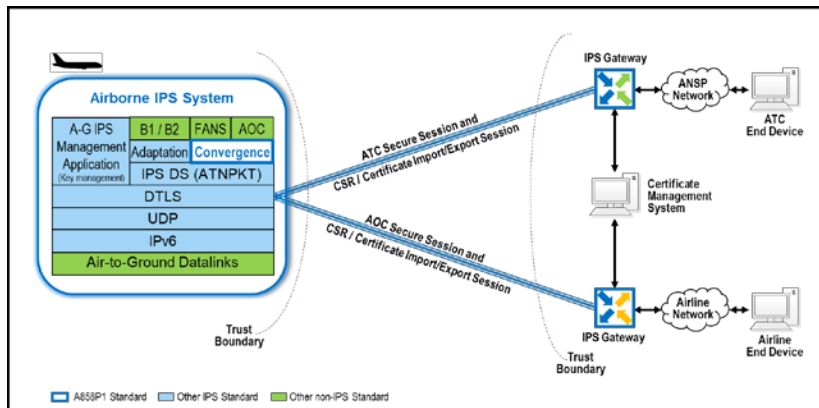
Airborne IPS System

A-G IPS Management Application (Key management)

B1 / B2

FANS

AOC

Adaptation

Convergence

IPS DS (ATNPKT)

DTLS

UDP

IPv6

Air-to-Ground Datalinks

Trust Boundary

ATC Secure Session and CSR / Certificate Import/Export Session

AOC Secure Session and CSR / Certificate Import/Export Session

IPS Gateway

ANSP Network

ATC End Device

Certificate Management System

IPS Gateway

Airline Network

Airline End Device

Trust Boundary

A858P1 Standard

Other IPS Standard

Other non-IPS Standard